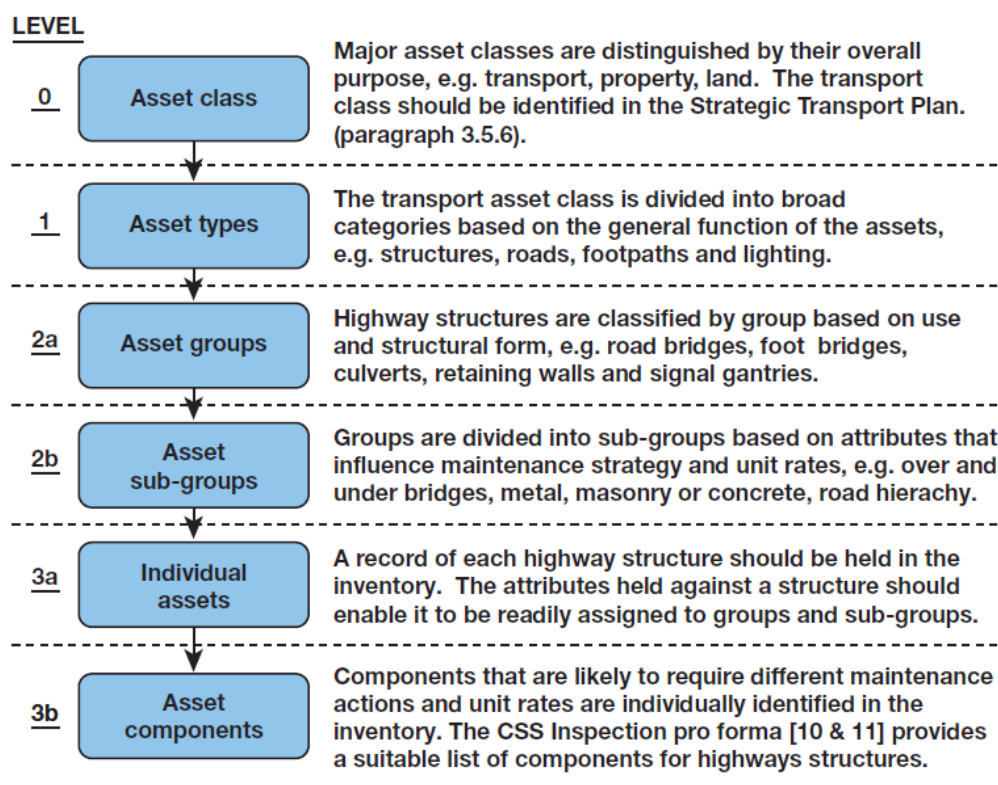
LEVEL

0

Asset class

Major asset classes are distinguished by their overall purpose, e.g. transport, property, land. The transport class should be identified in the Strategic Transport Plan. (paragraph 3.5.6).

1

Asset types

The transport asset class is divided into broad categories based on the general function of the assets, e.g. structures, roads, footpaths and lighting.

2a

Asset groups

Highway structures are classified by group based on use and structural form, e.g. road bridges, foot bridges, culverts, retaining walls and signal gantries.

2b

Asset sub-groups

Groups are divided into sub-groups based on attributes that influence maintenance strategy and unit rates, e.g. over and under bridges, metal, masonry or concrete, road hierachy.

3a

Individual assets

A record of each highway structure should be held in the inventory. The attributes held against a structure should enable it to be readily assigned to groups and sub-groups.

3b

Asset components

Components that are likely to require different maintenance actions and unit rates are individually identified in the inventory. The CSS Inspection pro forma [10 & 11] provides a suitable list of components for highways structures.